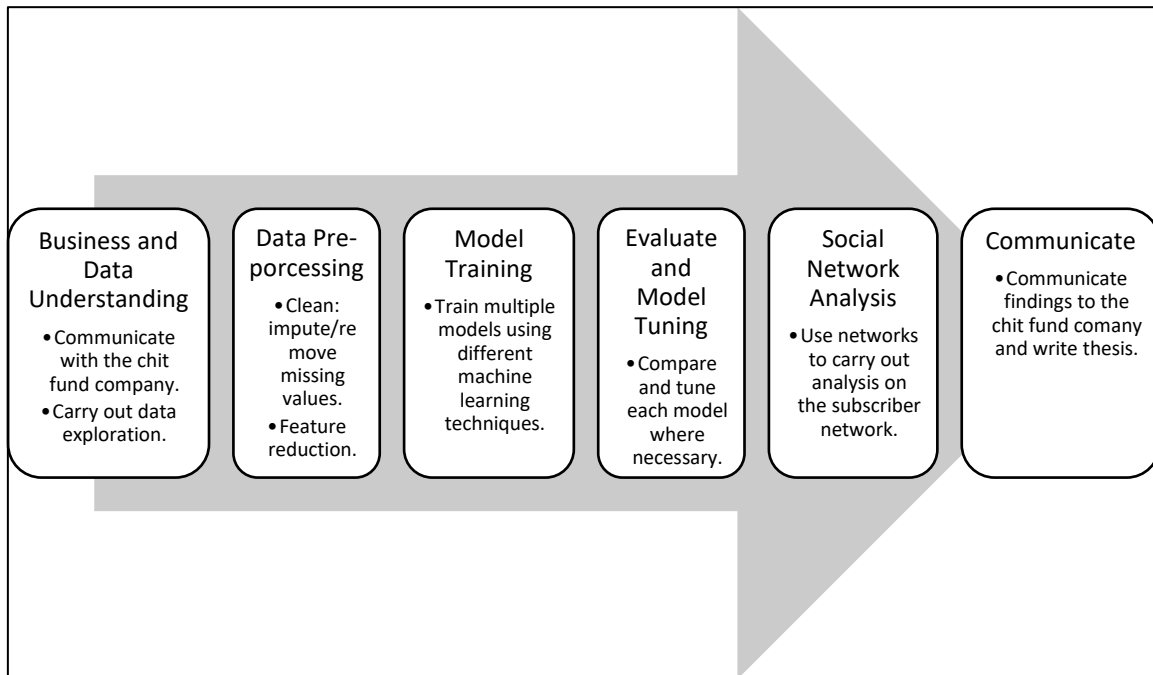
Business and Data Understanding

• Communicate with the chit fund company.
• Carry out data exploration.

Data Pre-porcessing

• Clean: impute/remove missing values.
• Feature reduction.

Model Training

• Train multiple models using different machine learning techniques.

Evaluate and Model Tuning

• Compare and tune each model where necessary.

Social Network Analysis

• Use networks to carry out analysis on the subscriber network.

Communicate

• Communicate findings to the chit fund comany and write thesis.